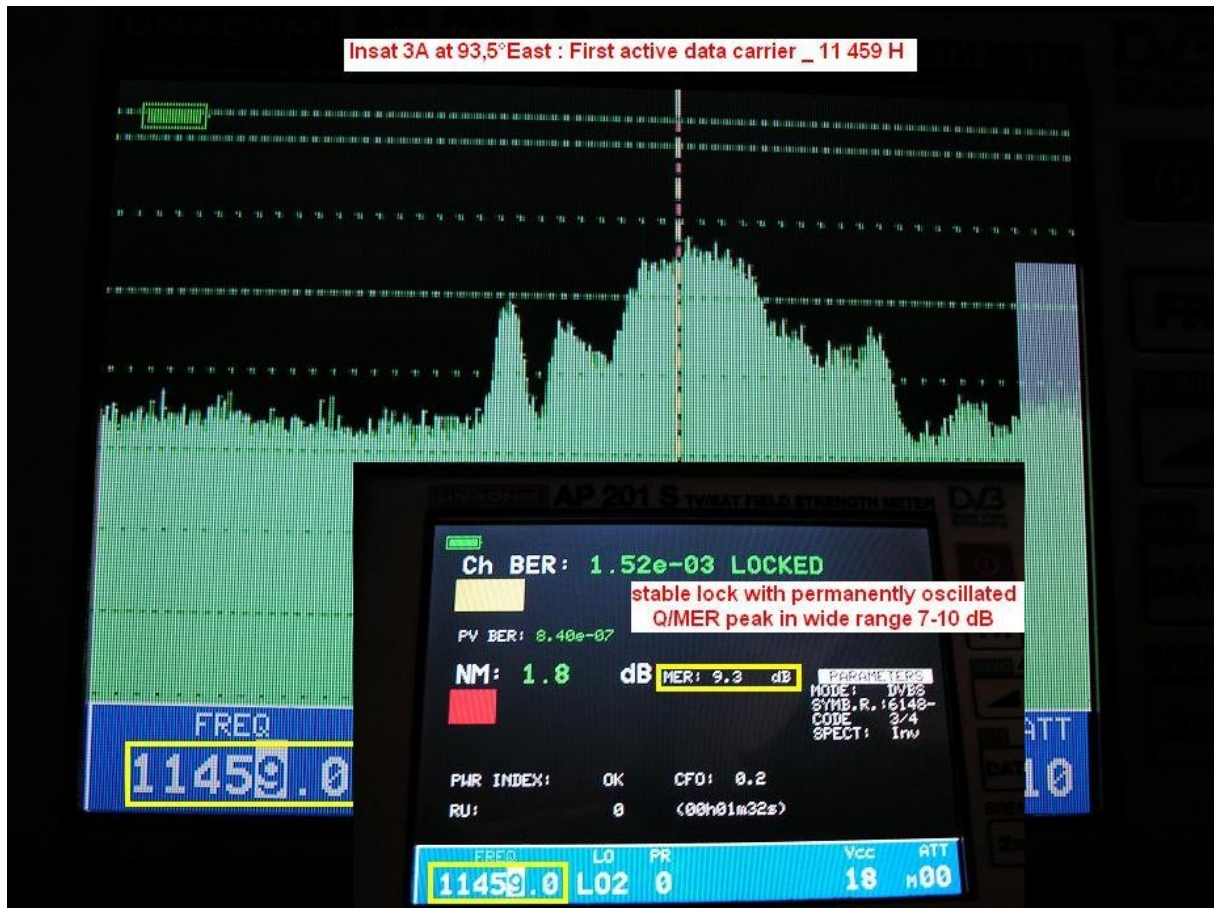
Insat 3A at 93,5°East : First active data carrier _ 11 459 H

FREQ
11459.0

ATT
10

AP 201 S TV/SAT FIELD STRENGTH METER DVB

Ch BER: 1.52e-03 LOCKED

stable lock with permanently oscillated Q/MER peak in wide range 7-10 dB

PV BER: 8.40e-07

NM: 1.8 dB MER: 9.3 dB

PARAMETERS
MODE: DVBS
SYMB.R.:6148-
CODE 3/4
SPECT: Inv

PWR INDEX: OK CFO: 0.2
RU: 0 (00h01m32s)

FREQ LO PR Vcc ATT
11459.0 L02 0 18 M00